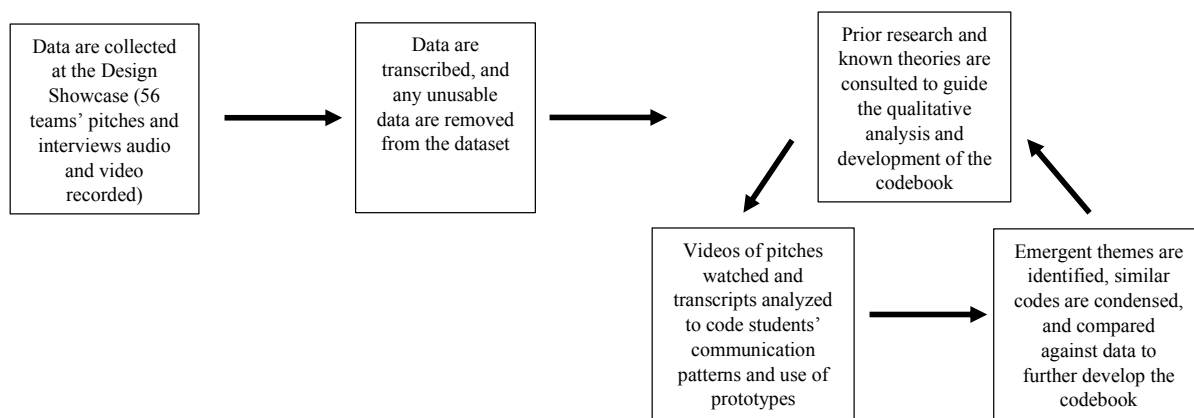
Data are collected at the Design Showcase (56 teams' pitches and interviews audio and video recorded)

Data are transcribed, and any unusable data are removed from the dataset

Prior research and known theories are consulted to guide the qualitative analysis and development of the codebook

Videos of pitches watched and transcripts analyzed to code students' communication patterns and use of prototypes

Emergent themes are identified, similar codes are condensed, and compared against data to further develop the codebook